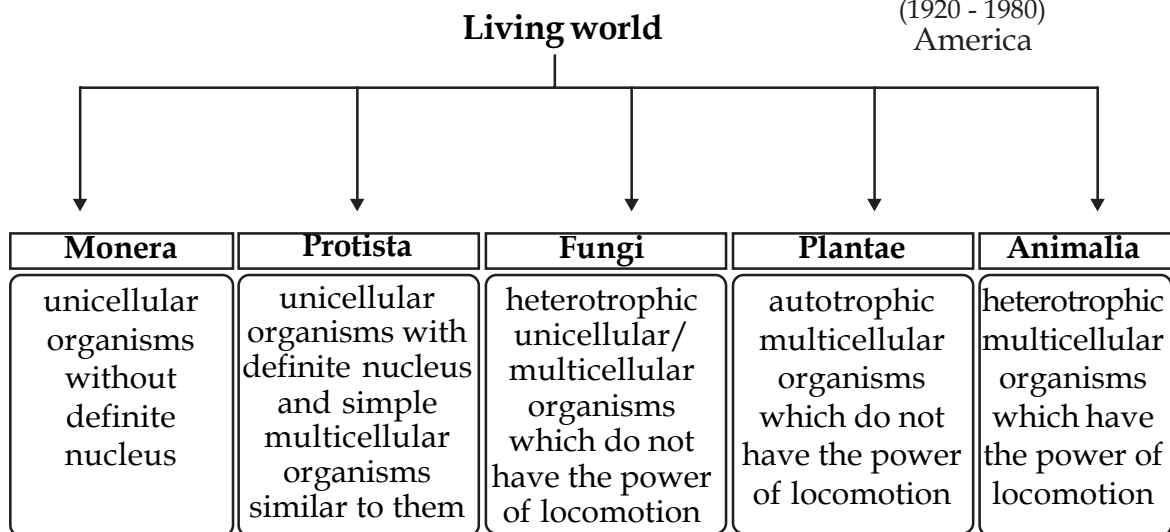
(1920 - 1980)
America

Living world

Monera
unicellular organisms without definite nucleus

Protista
unicellular organisms with definite nucleus and simple multicellular organisms similar to them

Fungi
heterotrophic unicellular/ multicellular organisms which do not have the power of locomotion

Plantae
autotrophic multicellular organisms which do not have the power of locomotion

Animalia
heterotrophic multicellular organisms which have the power of locomotion